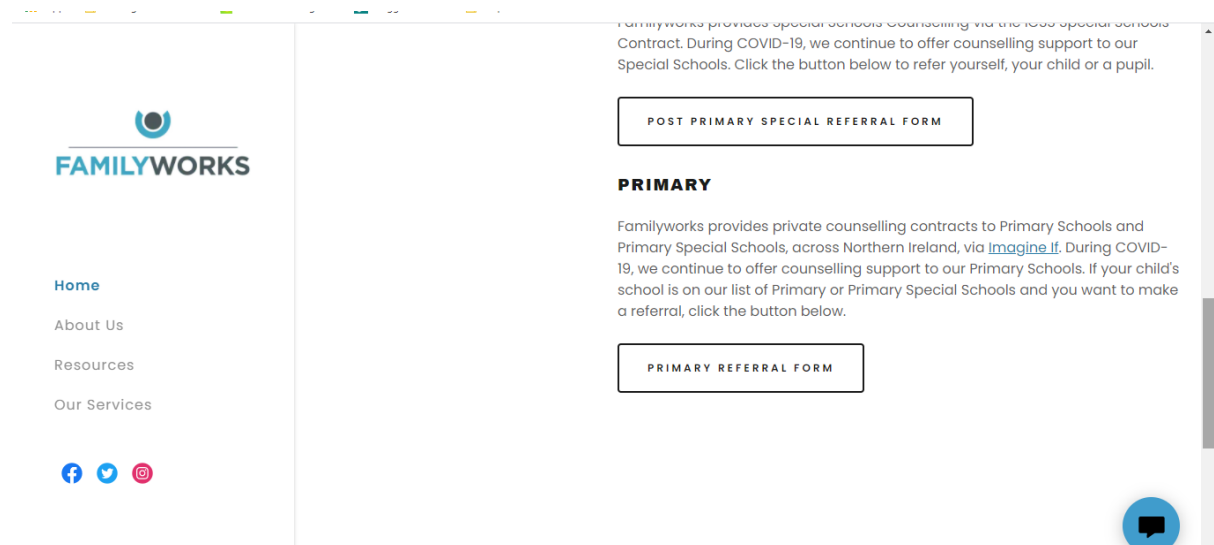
FAMILYWORKS

Home

About Us

Resources

Our Services

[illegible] Contract. During COVID-19, we continue to offer counselling support to our Special Schools. Click the button below to refer yourself, your child or a pupil.

POST PRIMARY SPECIAL REFERRAL FORM

PRIMARY

Familyworks provides private counselling contracts to Primary Schools and Primary Special Schools, across Northern Ireland, via Imagine If. During COVID-19, we continue to offer counselling support to our Primary Schools. If your child's school is on our list of Primary or Primary Special Schools and you want to make a referral, click the button below.

PRIMARY REFERRAL FORM